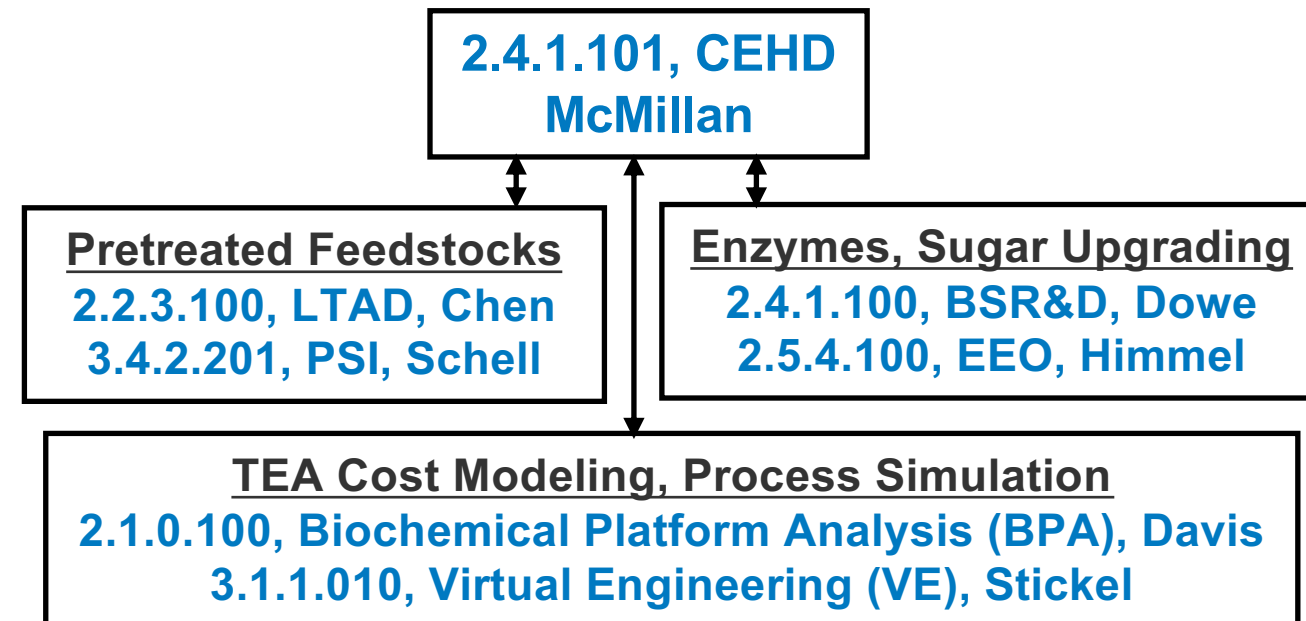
2.4.1.101, CEHD
McMillan

Pretreated Feedstocks
2.2.3.100, LTAD, Chen
3.4.2.201, PSI, Schell

Enzymes, Sugar Upgrading
2.4.1.100, BSR&D, Dowe
2.5.4.100, EEO, Himmel

TEA Cost Modeling, Process Simulation
2.1.0.100, Biochemical Platform Analysis (BPA), Davis
3.1.1.010, Virtual Engineering (VE), Stickel